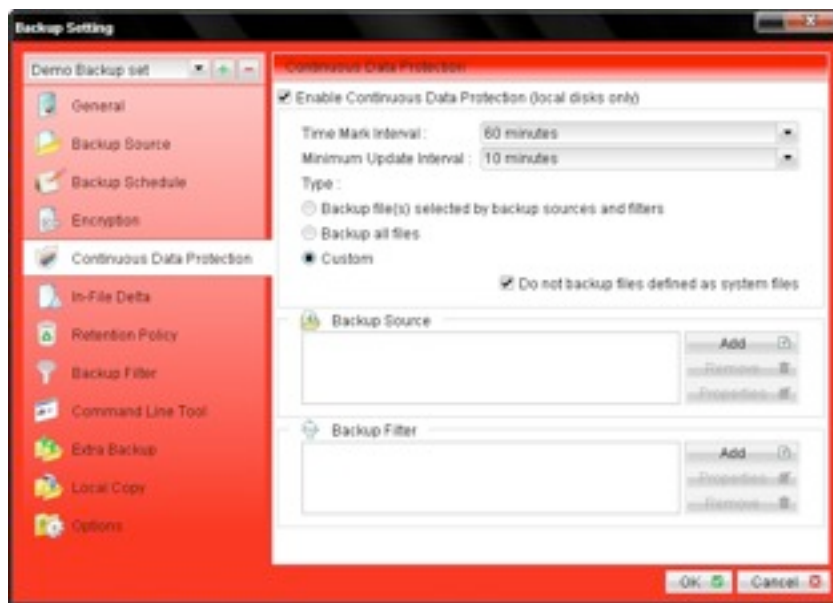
Backup Setting

Demo Backup set

General

Backup Source

Backup Schedule

Encryption

Continuous Data Protection

In-File Delta

Retention Policy

Backup Filter

Command Line Tool

Extra Backup

Local Copy

Options

Continuous Data Protection

Enable Continuous Data Protection (local disks only)

Time Mark Interval : 60 minutes

Minimum Update Interval : 10 minutes

Type :

Backup file(s) selected by backup sources and filters

Backup all files

Custom

Do not backup files defined as system files

Backup Source

Add

Remove

Properties

Backup Filter

Add

Properties

Remove

OK

Cancel